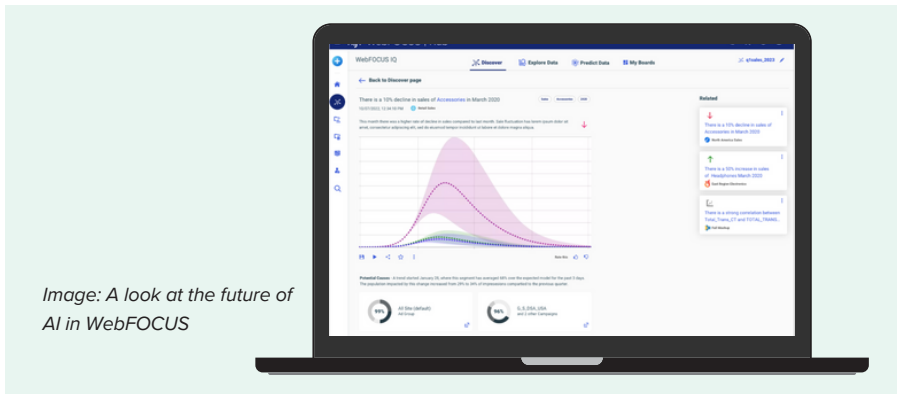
WebFOCUS IQ

Discover

Explore Data

Predict Data

My Boards

Back to Discover page

There is a 10% decline in sales of Accessories in March 2020

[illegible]

Potential Causes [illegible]

99%

All Site (default)

96%

Related

There is a 10% decline in sales of Accessories in March 2020

North America Sales

There is a 30% increase in sales of Headphones March 2020

There is a strong correlation between Total_Trans_CT and TOTAL_TRANS...

Image: A look at the future of AI in WebFOCUS